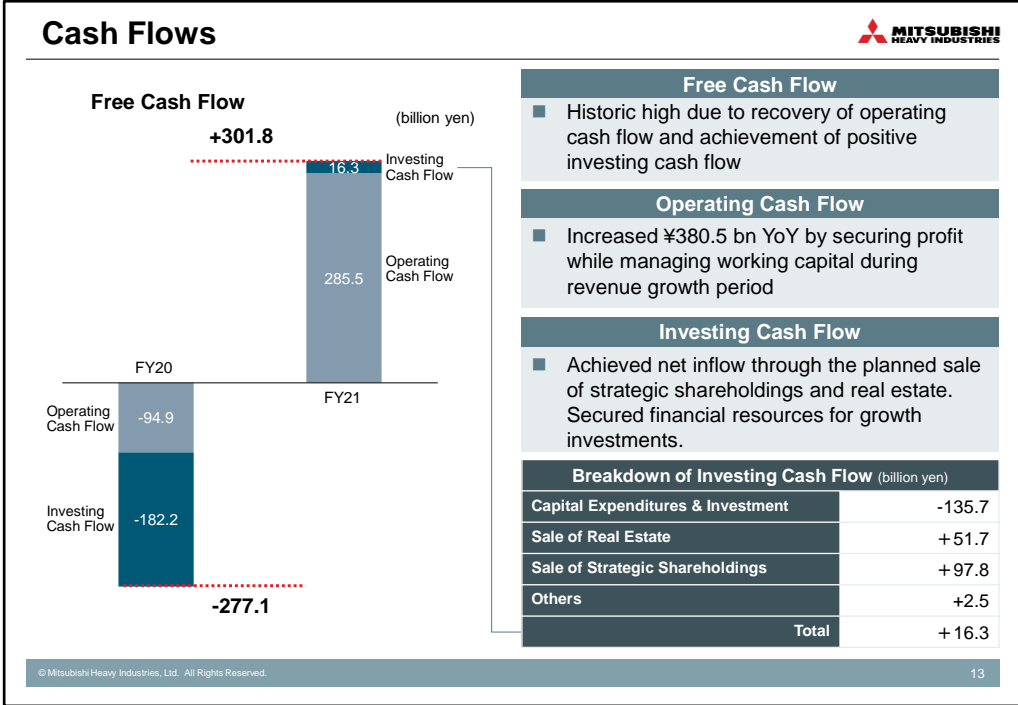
Cash Flows

MITSUBISHI HEAVY INDUSTRIES

Free Cash Flow

(billion yen)

+301.8

16.3

Investing Cash Flow

285.5

Operating Cash Flow

FY20

FY21

Operating Cash Flow

-94.9

Investing Cash Flow

-182.2

-277.1

Free Cash Flow

Historic high due to recovery of operating cash flow and achievement of positive investing cash flow

Operating Cash Flow

Increased ¥380.5 bn YoY by securing profit while managing working capital during revenue growth period

Investing Cash Flow

Achieved net inflow through the planned sale of strategic shareholdings and real estate. Secured financial resources for growth investments.

| Breakdown of Investing Cash Flow (billion yen) | |
|---|---|
| Capital Expenditures & Investment | -135.7 |
| Sale of Real Estate | +51.7 |
| Sale of Strategic Shareholdings | +97.8 |
| Others | +2.5 |
| Total | +16.3 |

© Mitsubishi Heavy Industries, Ltd. All Rights Reserved.

13